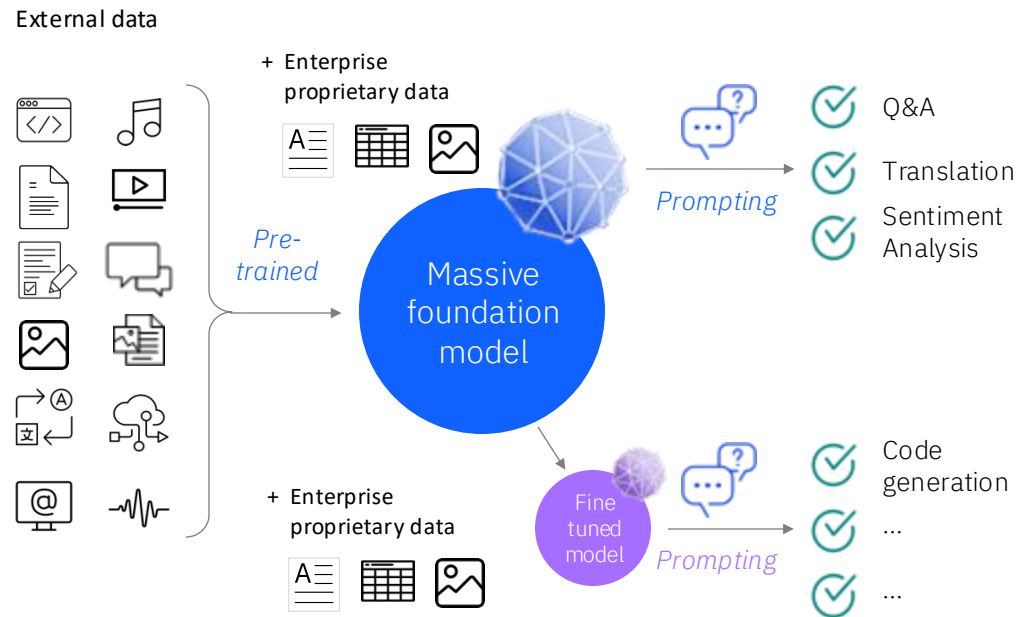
External data

+ Enterprise proprietary data

Pre-trained

Massive foundation model

Prompting

Q&A

Translation

Sentiment Analysis

A

文

+ Enterprise proprietary data

Fine tuned model

Prompting

Code generation

...

...